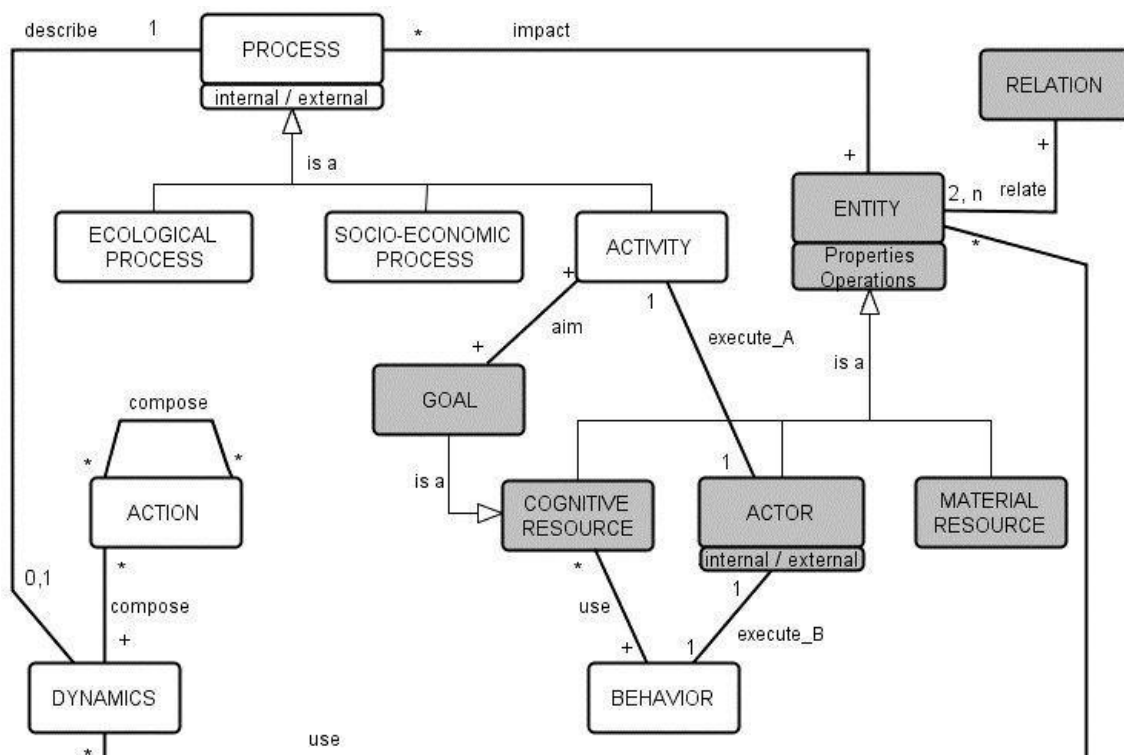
describe
1
PROCESS
internal / external
*
impact
RELATION
+
relate
2, n
+
ENTITY
Properties
Operations
*
is a
ECOLOGICAL PROCESS
SOCIO-ECONOMIC PROCESS
ACTIVITY
+
aim
+
1
execute_A
is a
GOAL
compose
*
*
ACTION
is a
1
COGNITIVE RESOURCE
ACTOR
internal / external
MATERIAL RESOURCE
0,1
*
compose
+
*
use
+
1
execute_B
1
DYNAMICS
BEHAVIOR
*
use